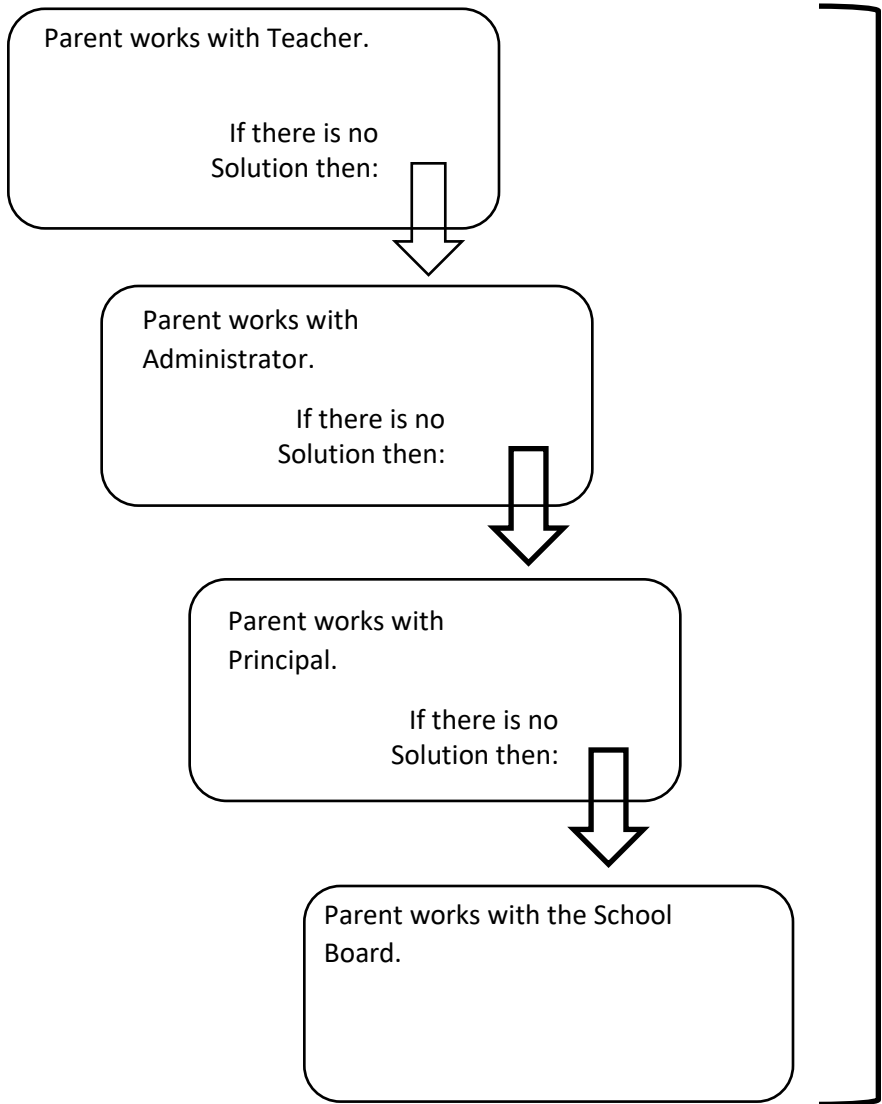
Parent works with Teacher.

If there is no Solution then:

Parent works with Administrator.

If there is no Solution then:

Parent works with Principal.

If there is no Solution then:

Parent works with the School Board.